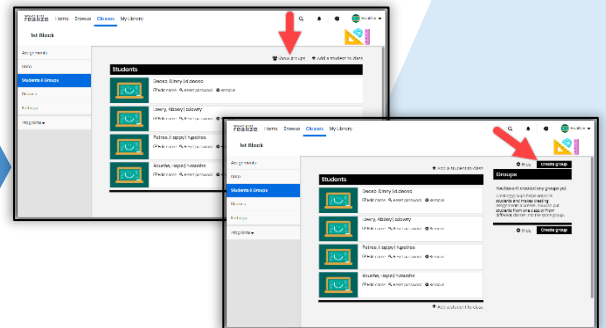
realize | Items | Browse | Classes | My Library

1st Block

Assignments
Data
Students & Groups
Browse
Settings
Programs ▾

Students

Show groups | Add a student to class

Decoo (Emry) (e) decoo
Edit name | Reset password | Remove

Lowry (Abbey) lowry
Edit name | Reset password | Remove

Patrea (Lopay) Rueatrea
Edit name | Reset password | Remove

Rousnes (Rapan) Rueasnes
Edit name | Reset password | Remove

realize | Items | Browse | Classes | My Library

1st Block

Assignments
Data
Students & Groups
Browse
Settings
Programs ▾

Add a student to class

Students

Decoo (Emry) (e) decoo
Edit name | Reset password | Remove

Lowry (Abbey) lowry
Edit name | Reset password | Remove

Patrea (Lopay) Rueatrea
Edit name | Reset password | Remove

Rousnes (Rapan) Rueasnes
Edit name | Reset password | Remove

Add a student to class

Hide | Create group

Groups

You have not created any groups yet. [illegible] students and make creating groups easier. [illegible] students from a list or from different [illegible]

Hide | Create group